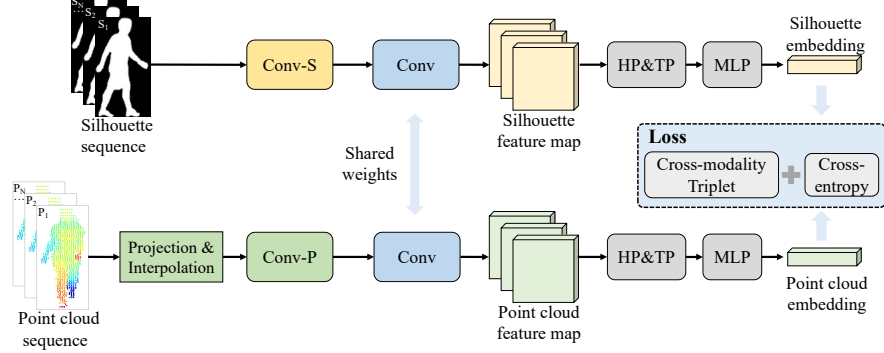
$S_N$ $\cdots S_2$ $S_1$

Silhouette sequence

Conv-S

Conv

Silhouette feature map

HP&TP

MLP

Silhouette embedding

Shared weights

Loss

Cross-modality Triplet

Cross-entropy

$P_N$ $\cdots P_2$ $P_1$

Point cloud sequence

Projection & Interpolation

Conv-P

Conv

Point cloud feature map

HP&TP

MLP

Point cloud embedding